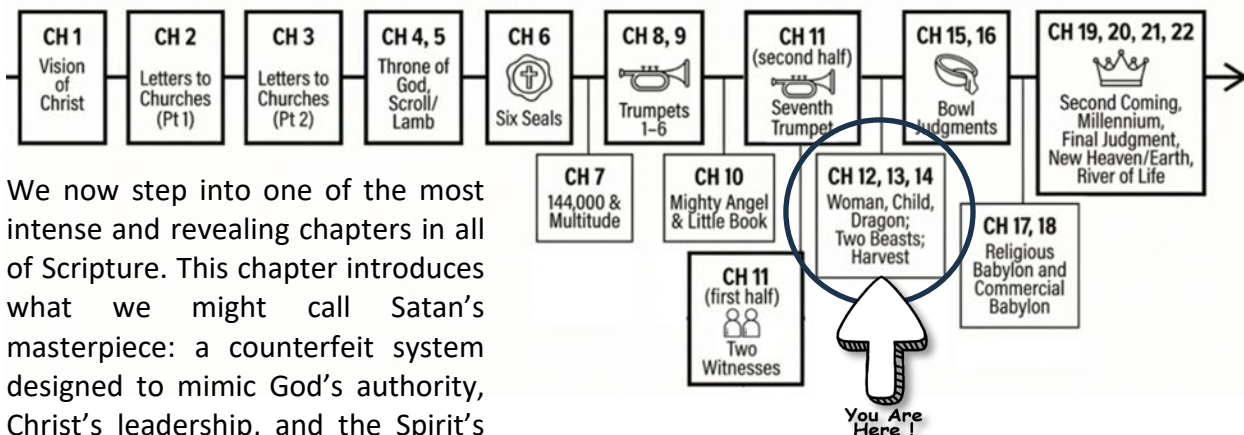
CH 1
Vision of Christ

CH 2
Letters to Churches (Pt 1)

CH 3
Letters to Churches (Pt 2)

CH 4, 5
Throne of God, Scroll/ Lamb

CH 6
Six Seals

CH 8, 9
Trumpets 1–6

CH 11 (second half)
Seventh Trumpet

CH 15, 16
Bowl Judgments

CH 19, 20, 21, 22
Second Coming, Millennium, Final Judgment, New Heaven/Earth, River of Life

CH 7
144,000 & Multitude

CH 10
Mighty Angel & Little Book

CH 12, 13, 14
Woman, Child, Dragon; Two Beasts; Harvest

CH 17, 18
Religious Babylon and Commercial Babylon

CH 11 (first half)
Two Witnesses

You Are Here !

We now step into one of the most intense and revealing chapters in all of Scripture. This chapter introduces what we might call Satan's masterpiece: a counterfeit system designed to mimic God's authority, Christ's leadership, and the Spirit's